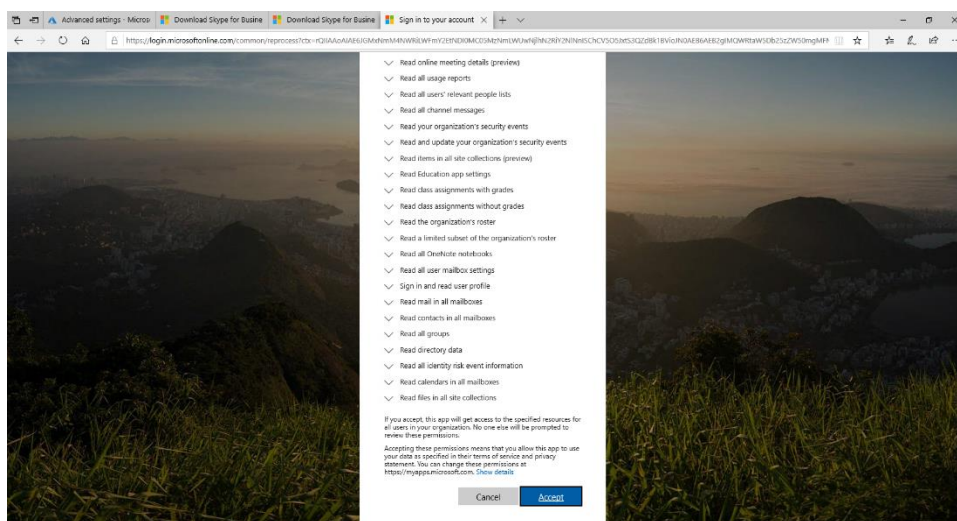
Advanced settings - Micros
Download Skype for Busine
Download Skype for Busine
Sign in to your account

https://login.microsoftonline.com/common/reprocess?ctx=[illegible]

Read online meeting details (preview)
Read all usage reports
Read all users' relevant people lists
Read all channel messages
Read your organization's security events
Read and update your organization's security events
Read items in all site collections (preview)
Read Education app settings
Read class assignments with grades
Read class assignments without grades
Read the organization's roster
Read a limited subset of the organization's roster
Read all OneNote notebooks
Read all user mailbox settings
Sign in and read user profile
Read mail in all mailboxes
Read contacts in all mailboxes
Read all groups
Read directory data
Read all identity risk event information
Read calendars in all mailboxes
Read files in all site collections

If you accept, this app will get access to the specified resources for all users in your organization. No one else will be prompted to review these permissions.

Accepting these permissions means that you allow this app to use your data as specified in their terms of service and privacy statement. You can change these permissions at https://myapps.microsoft.com. Show details

Cancel
Accept